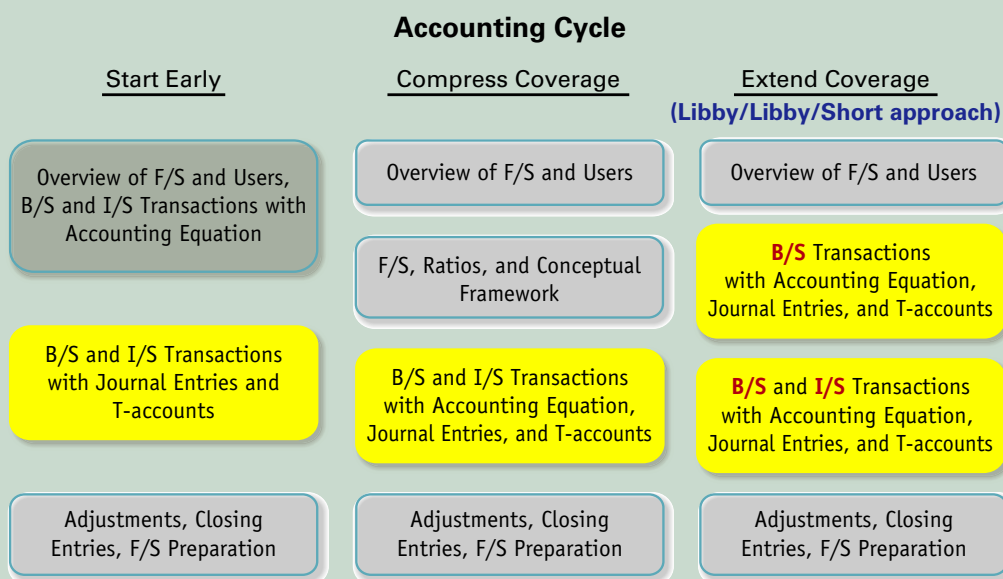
Accounting Cycle

Start Early

Overview of F/S and Users, B/S and I/S Transactions with Accounting Equation

B/S and I/S Transactions with Journal Entries and T-accounts

Adjustments, Closing Entries, F/S Preparation

Compress Coverage

Overview of F/S and Users

F/S, Ratios, and Conceptual Framework

B/S and I/S Transactions with Accounting Equation, Journal Entries, and T-accounts

Adjustments, Closing Entries, F/S Preparation

Extend Coverage
(Libby/Libby/Short approach)

Overview of F/S and Users

B/S Transactions with Accounting Equation, Journal Entries, and T-accounts

B/S and I/S Transactions with Accounting Equation, Journal Entries, and T-accounts

Adjustments, Closing Entries, F/S Preparation